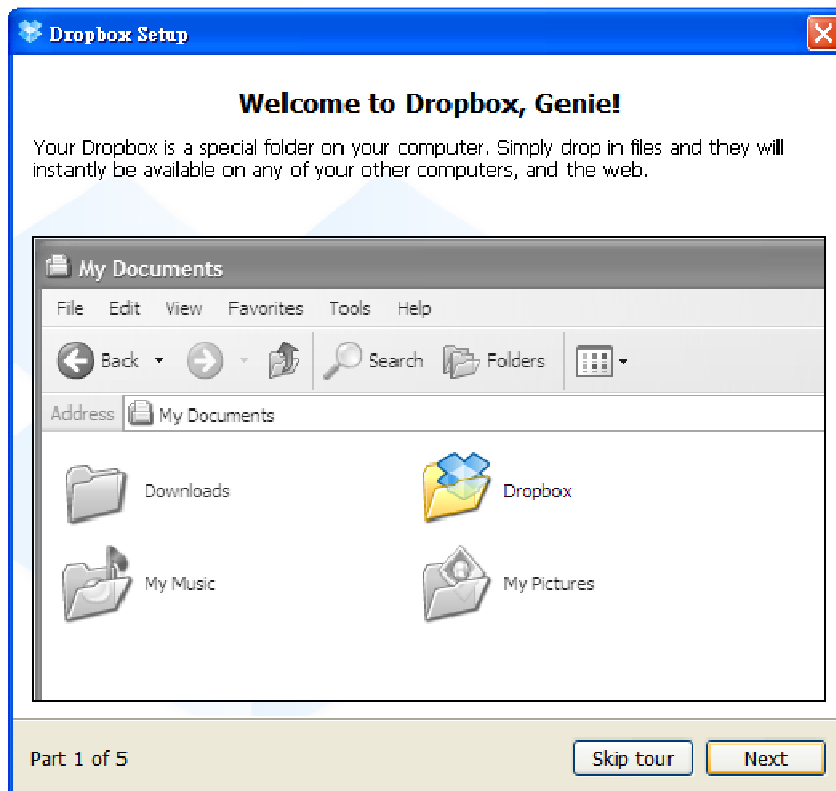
Dropbox Setup

Welcome to Dropbox, Genie!

Your Dropbox is a special folder on your computer. Simply drop in files and they will instantly be available on any of your other computers, and the web.

My Documents

File Edit View Favorites Tools Help

Back Search Folders

Address My Documents

Downloads

Dropbox

My Music

My Pictures

Part 1 of 5

Skip tour

Next